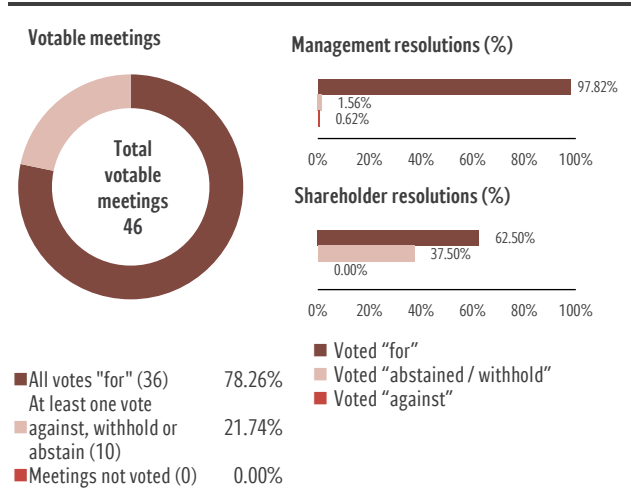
Votable meetings

Total votable meetings 46

All votes "for" (36) 78.26%
At least one vote against, withhold or abstain (10) 21.74%
Meetings not voted (0) 0.00%

Management resolutions (%)

97.82%
1.56%
0.62%

0% 20% 40% 60% 80% 100%

Shareholder resolutions (%)

62.50%
37.50%
0.00%

0% 20% 40% 60% 80% 100%

Voted “for”
Voted “abstained / withhold”
Voted “against”